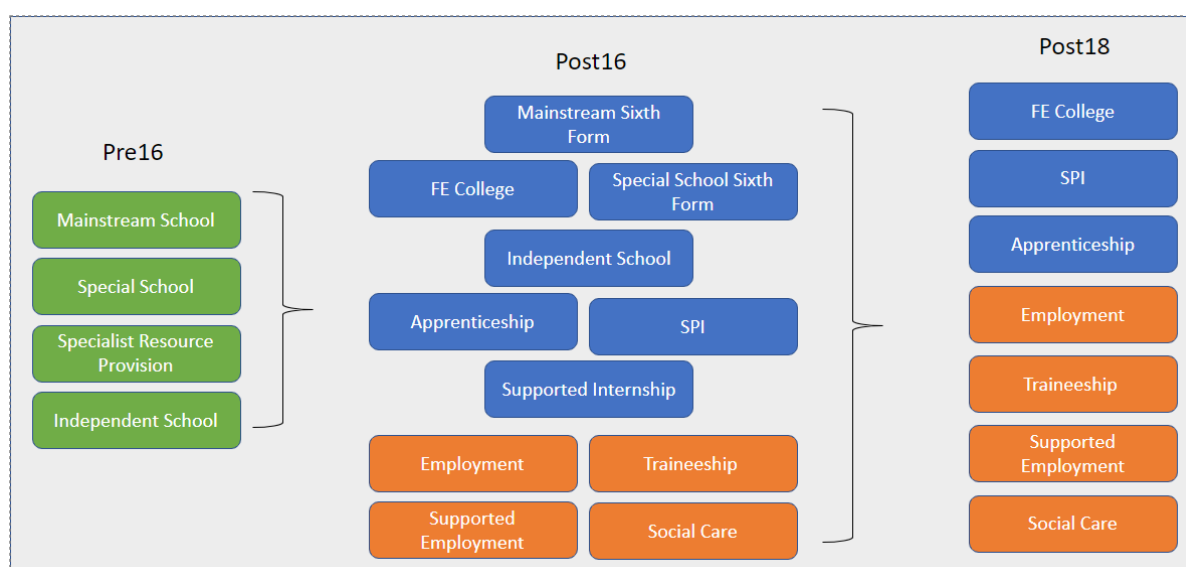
Pre16

Mainstream School

Special School

Specialist Resource Provision

Independent School

Post16

Mainstream Sixth Form

FE College

Special School Sixth Form

Independent School

Apprenticeship

SPI

Supported Internship

Employment

Traineeship

Supported Employment

Social Care

Post18

FE College

SPI

Apprenticeship

Employment

Traineeship

Supported Employment

Social Care